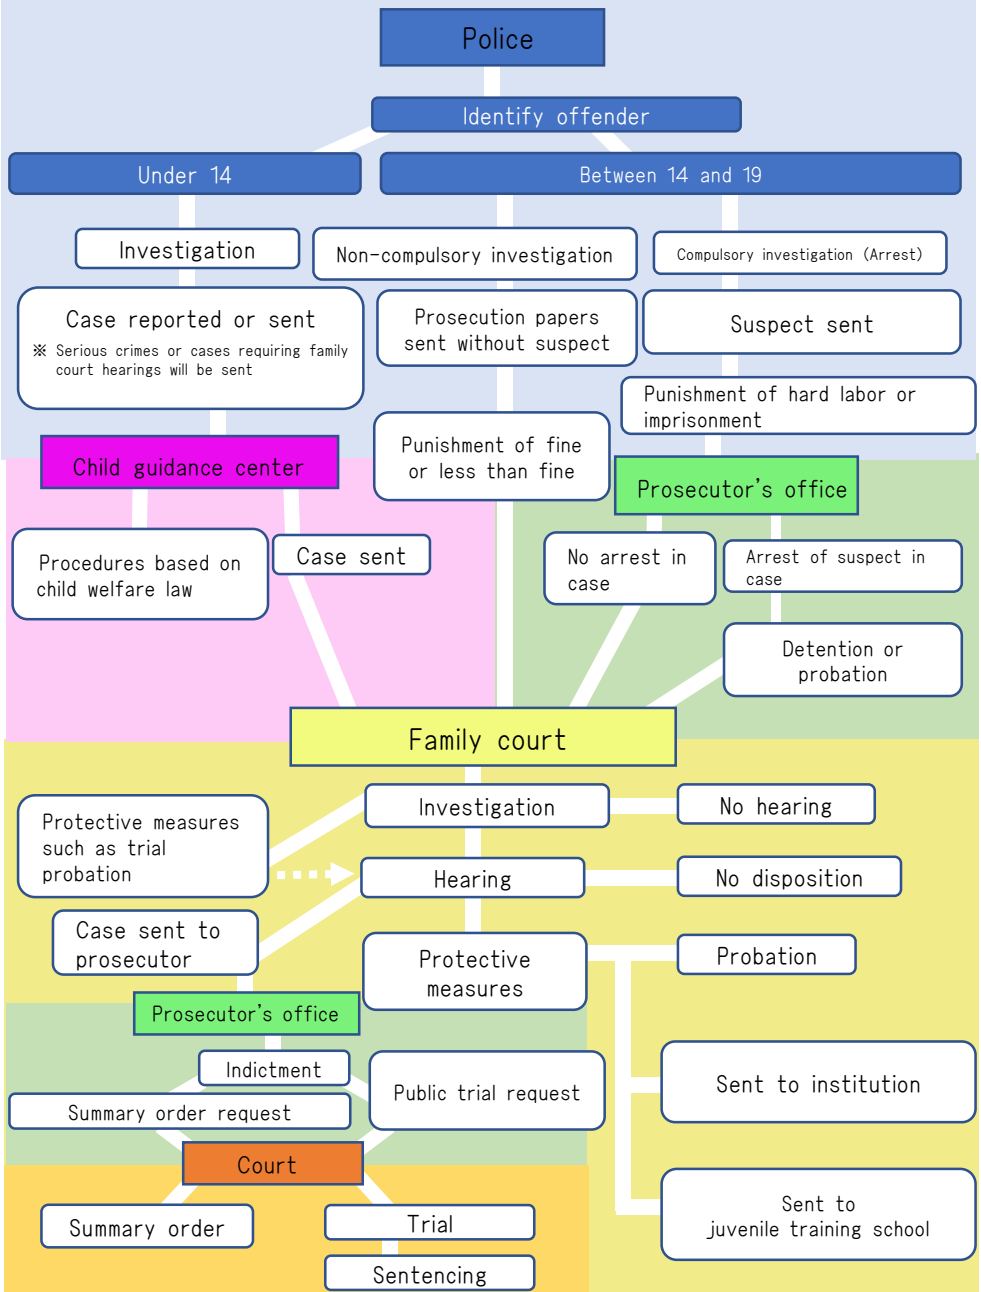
Police

Identify offender

Under 14

Between 14 and 19

Investigation

Non-compulsory investigation

Compulsory investigation (Arrest)

Case reported or sent

※ Serious crimes or cases requiring family court hearings will be sent

Prosecution papers sent without suspect

Suspect sent

Punishment of hard labor or imprisonment

Child guidance center

Punishment of fine or less than fine

Prosecutor's office

Procedures based on child welfare law

Case sent

No arrest in case

Arrest of suspect in case

Detention or probation

Family court

Investigation

No hearing

Protective measures such as trial probation

Hearing

No disposition

Case sent to prosecutor

Protective measures

Probation

Prosecutor's office

Indictment

Public trial request

Sent to institution

Summary order request

Court

Summary order

Trial

Sent to juvenile training school

Sentencing